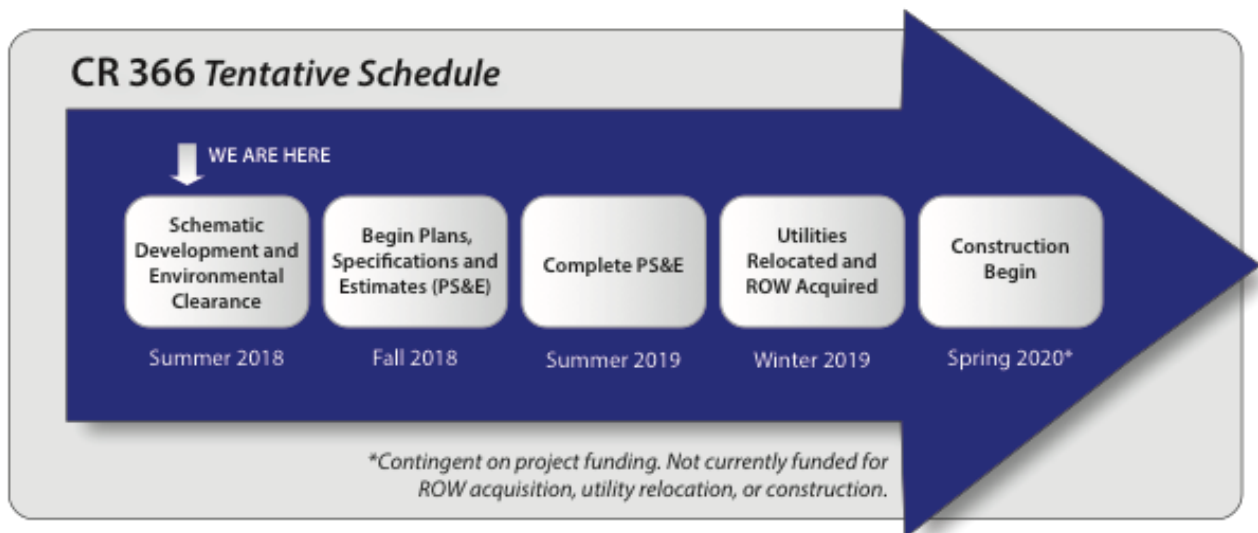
CR 366 Tentative Schedule

WE ARE HERE

Schematic Development and Environmental Clearance

Summer 2018

Begin Plans, Specifications and Estimates (PS&E)

Fall 2018

Complete PS&E

Summer 2019

Utilities Relocated and ROW Acquired

Winter 2019

Construction Begin

Spring 2020*

*Contingent on project funding. Not currently funded for ROW acquisition, utility relocation, or construction.